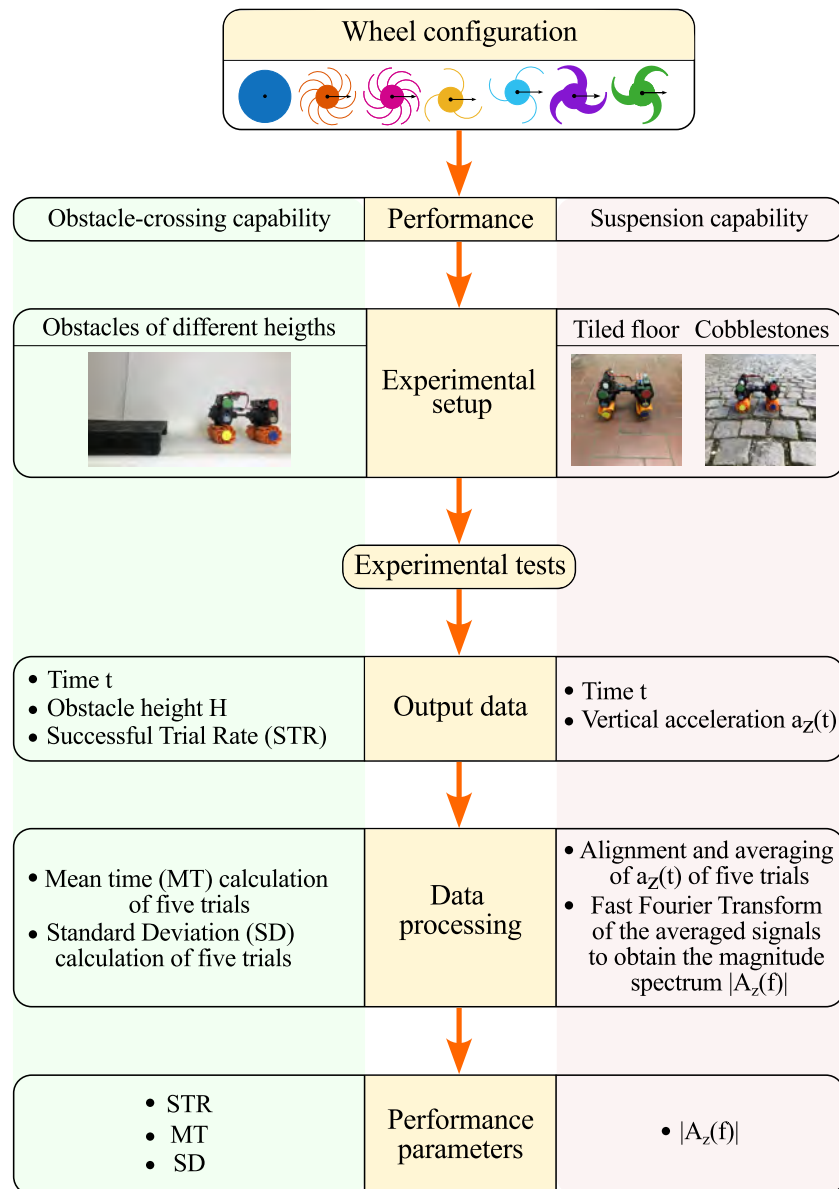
Wheel configuration

Obstacle-crossing capability

Performance

Suspension capability

Obstacles of different heigths

Experimental setup

Tiled floor

Cobblestones

Experimental tests

- Time t
- Obstacle height H
- Successful Trial Rate (STR)

Output data

- Time t
- Vertical acceleration $a_Z(t)$

- Mean time (MT) calculation of five trials
- Standard Deviation (SD) calculation of five trials

Data processing

- Alignment and averaging of $a_Z(t)$ of five trials
- Fast Fourier Transform of the averaged signals to obtain the magnitude spectrum $|A_z(f)|$

- STR
- MT
- SD

Performance parameters

- $|A_z(f)|$